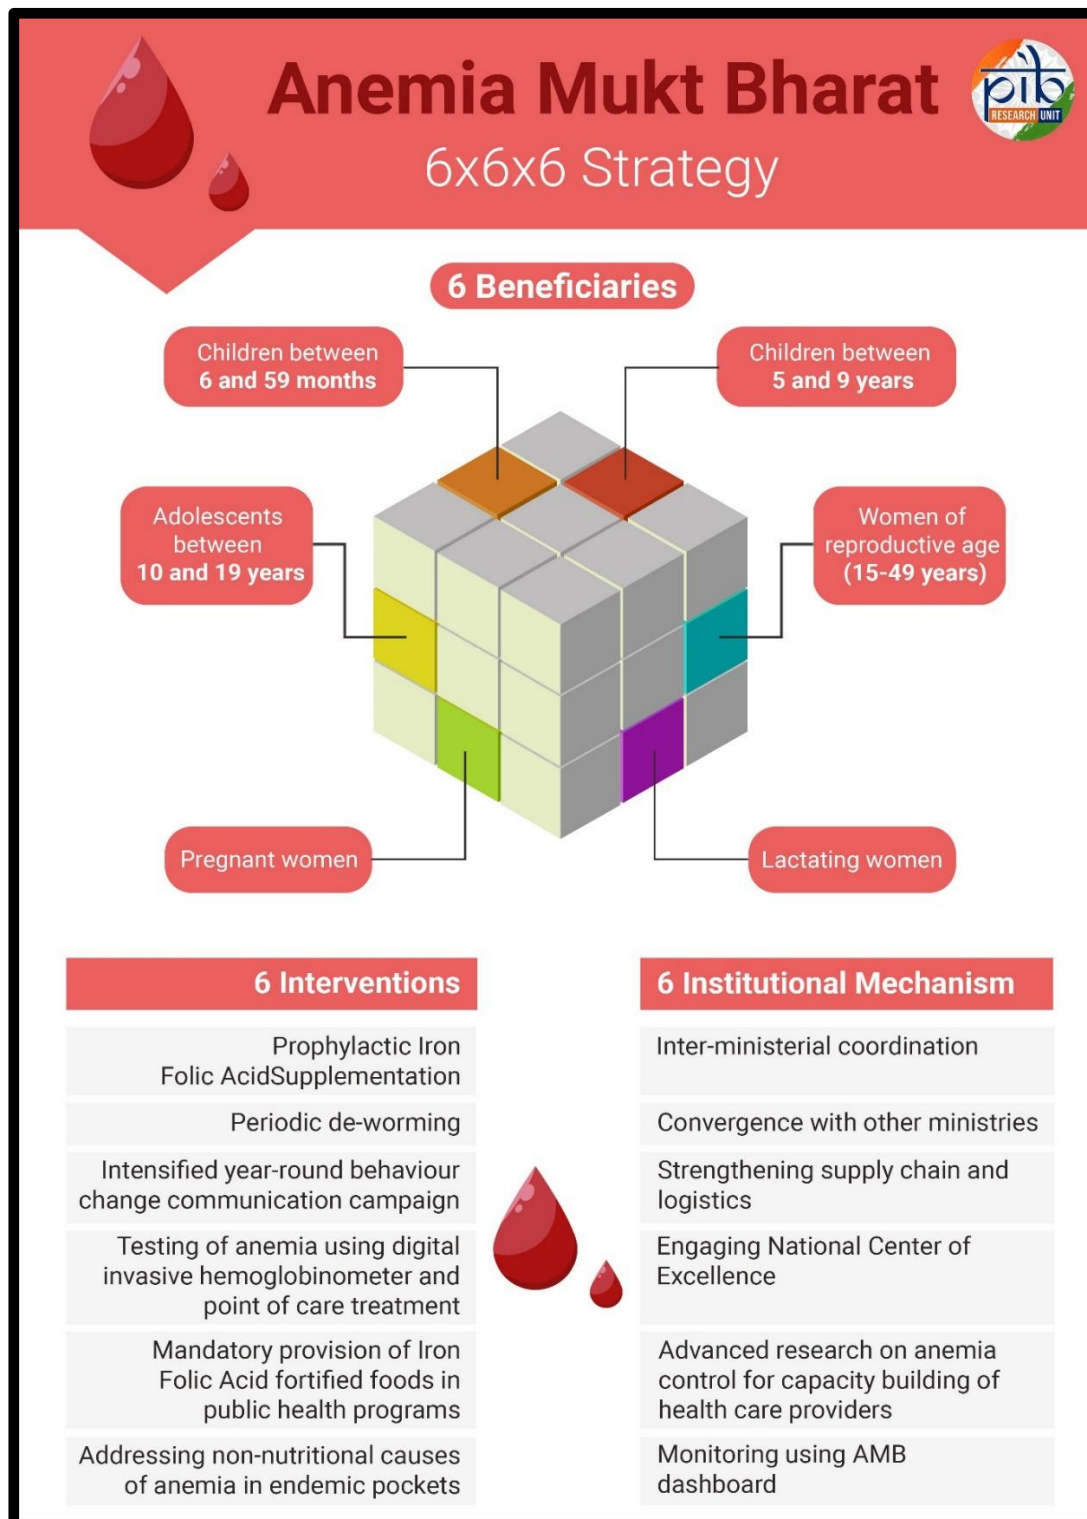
Anemia Mukt Bharat
6x6x6 Strategy

pib RESEARCH UNIT

6 Beneficiaries

Children between 6 and 59 months

Children between 5 and 9 years

Adolescents between 10 and 19 years

Women of reproductive age (15-49 years)

Pregnant women

Lactating women

| 6 Interventions |
|---|
| Prophylactic Iron Folic AcidSupplementation |
| Periodic de-worming |
| Intensified year-round behaviour change communication campaign |
| Testing of anemia using digital invasive hemoglobinometer and point of care treatment |
| Mandatory provision of Iron Folic Acid fortified foods in public health programs |
| Addressing non-nutritional causes of anemia in endemic pockets |

| 6 Institutional Mechanism |
|---|
| Inter-ministerial coordination |
| Convergence with other ministries |
| Strengthening supply chain and logistics |
| Engaging National Center of Excellence |
| Advanced research on anemia control for capacity building of health care providers |
| Monitoring using AMB dashboard |